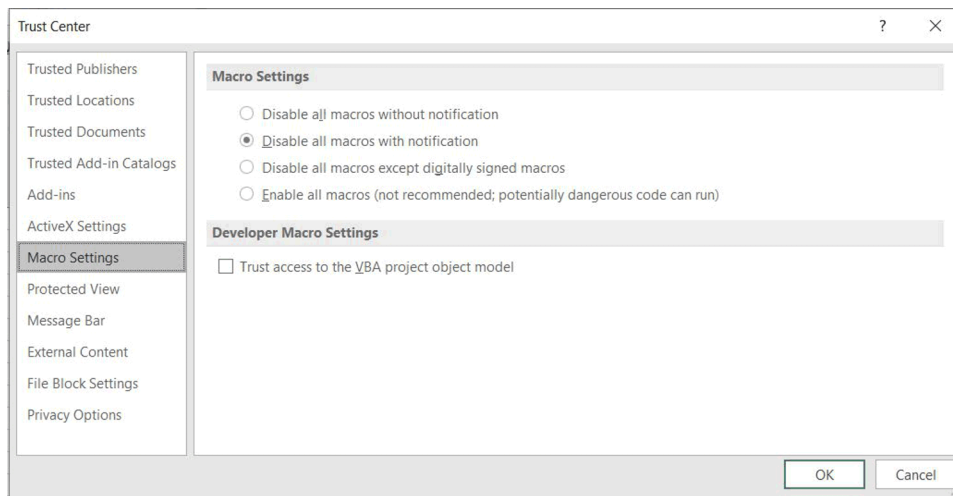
Trust Center

?

×

Trusted Publishers
Trusted Locations
Trusted Documents
Trusted Add-in Catalogs
Add-ins
ActiveX Settings
Macro Settings
Protected View
Message Bar
External Content
File Block Settings
Privacy Options

Macro Settings

Disable all macros without notification
Disable all macros with notification
Disable all macros except digitally signed macros
Enable all macros (not recommended; potentially dangerous code can run)

Developer Macro Settings

Trust access to the VBA project object model

OK

Cancel